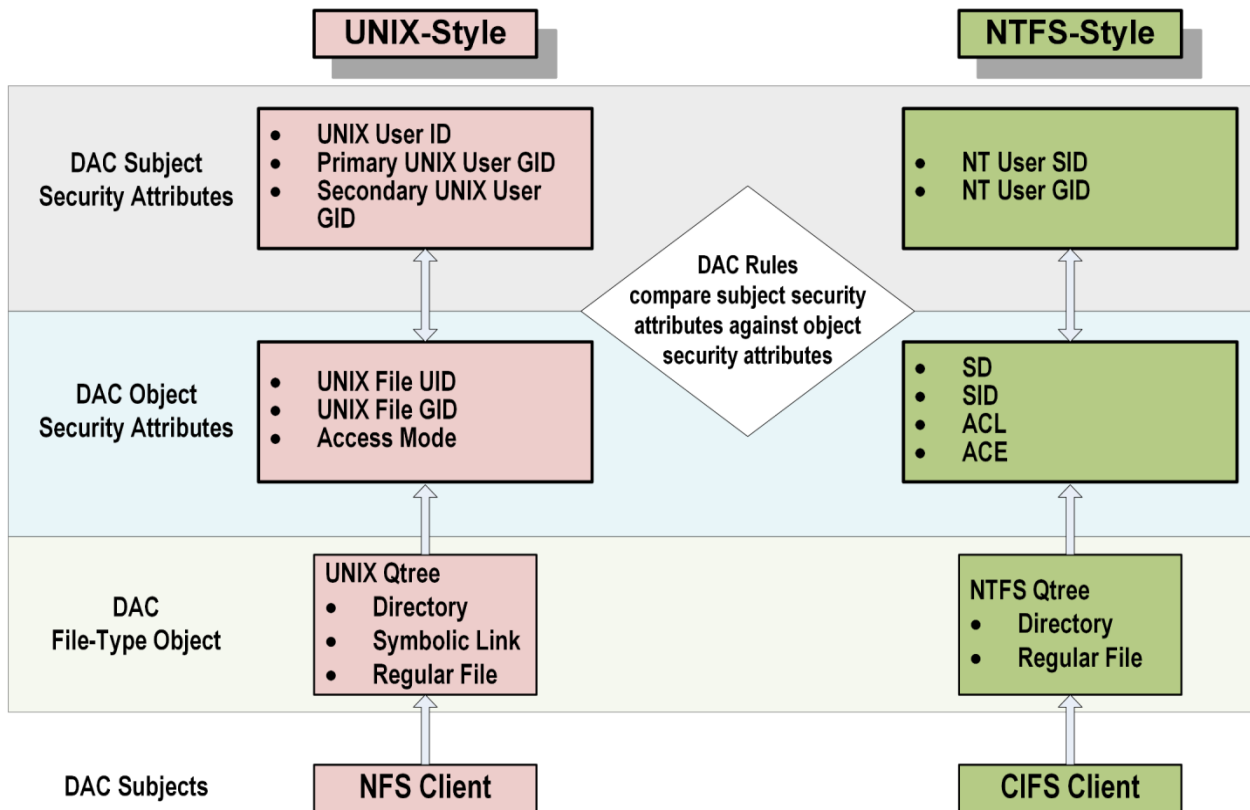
UNIX-Style

NTFS-Style

DAC Subject Security Attributes

- UNIX User ID
- Primary UNIX User GID
- Secondary UNIX User GID

- NT User SID
- NT User GID

DAC Rules compare subject security attributes against object security attributes

DAC Object Security Attributes

- UNIX File UID
- UNIX File GID
- Access Mode

- SD
- SID
- ACL
- ACE

DAC File-Type Object

UNIX Qtree
- Directory
- Symbolic Link
- Regular File

NTFS Qtree
- Directory
- Regular File

DAC Subjects

NFS Client

CIFS Client